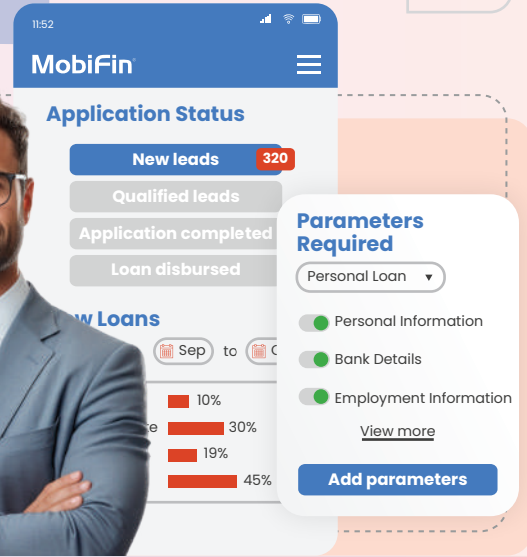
11:52

MobiFin

Application Status

New leads 320

Qualified leads

Application completed

Loan disbursed

w Loans

Sep to C

10%

e 30%

19%

45%

Parameters Required

Personal Loan ▾

Personal Information

Bank Details

Employment Information

View more

Add parameters